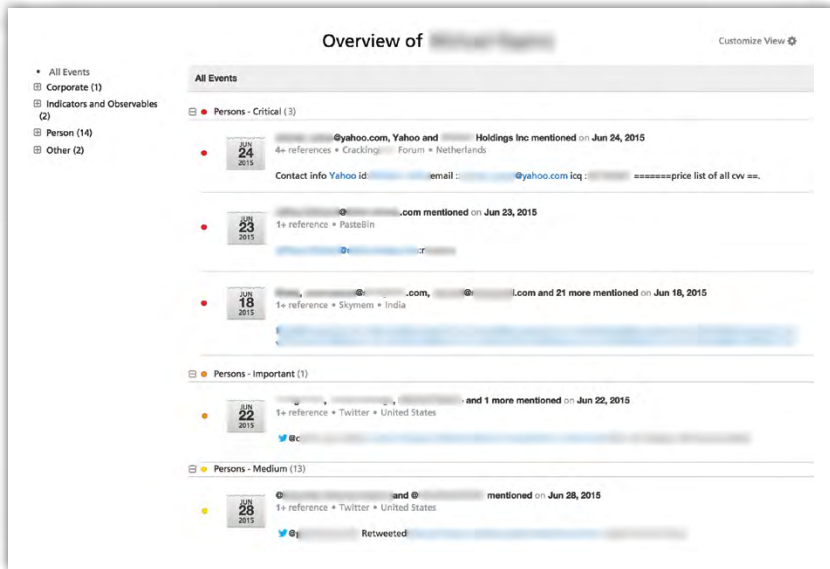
Overview of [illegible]

Customize View

• All Events
⊞ Corporate (1)
⊞ Indicators and Observables (2)
⊞ Person (14)
⊞ Other (2)

All Events

⊟ ● Persons - Critical (3)

JUN 24 2015
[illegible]@yahoo.com, Yahoo and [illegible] Holdings Inc mentioned on Jun 24, 2015
4+ references • Cracking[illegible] Forum • Netherlands
Contact info Yahoo id:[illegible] email : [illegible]@yahoo.com icq : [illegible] =======price list of all cvv ==.

JUN 23 2015
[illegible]@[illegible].com mentioned on Jun 23, 2015
1+ reference • PasteBin
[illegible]

JUN 18 2015
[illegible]@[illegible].com, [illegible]@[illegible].com and 21 more mentioned on Jun 18, 2015
1+ reference • Skymem • India
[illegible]

⊟ ● Persons - Important (1)

JUN 22 2015
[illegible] and 1 more mentioned on Jun 22, 2015
1+ reference • Twitter • United States
@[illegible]

⊟ ● Persons - Medium (13)

JUN 28 2015
@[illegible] and @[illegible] mentioned on Jun 28, 2015
1+ reference • Twitter • United States
@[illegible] Retweeted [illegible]